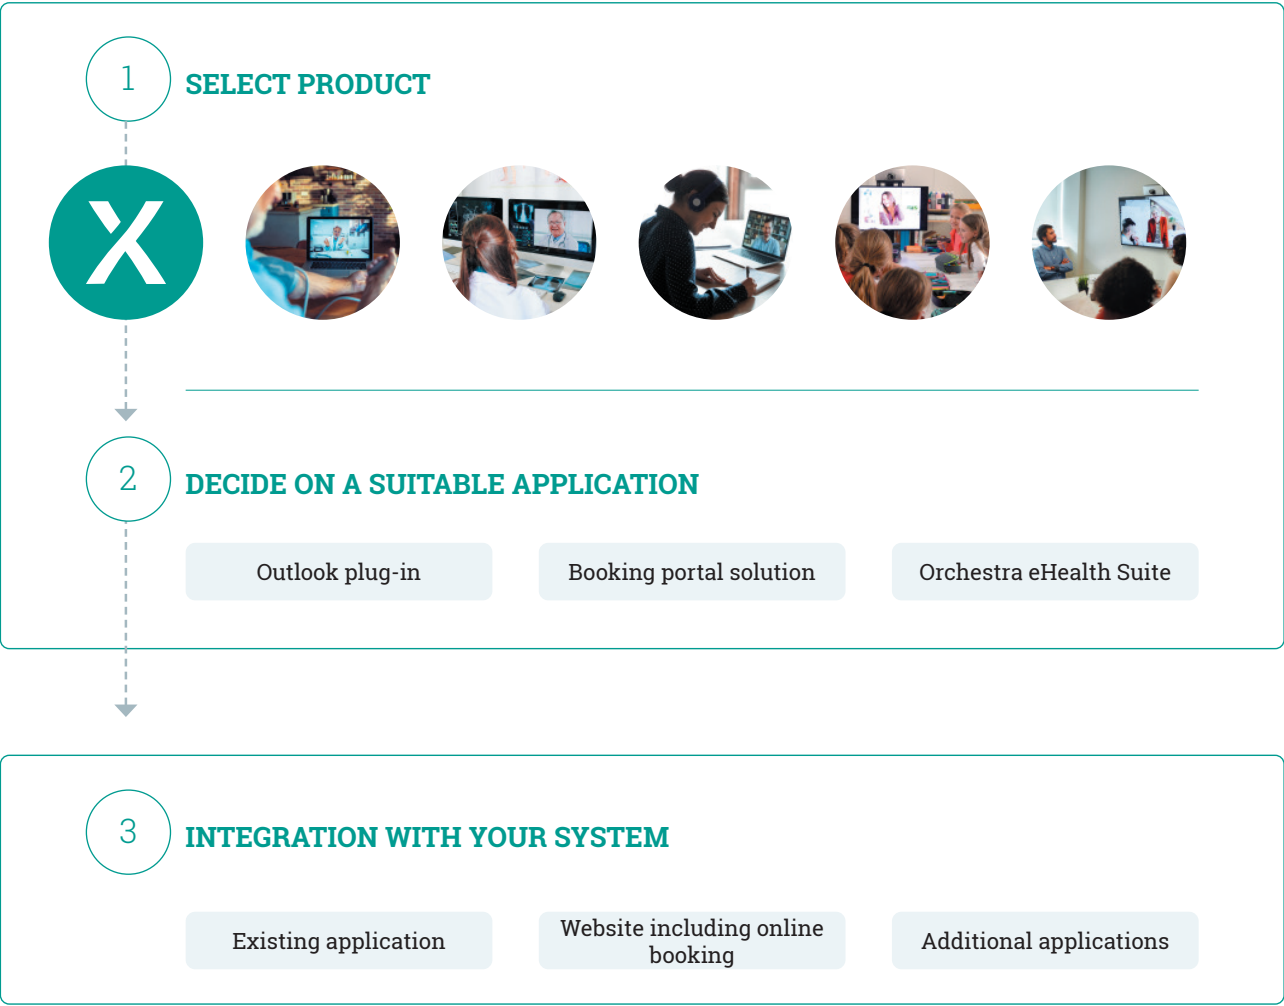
1 SELECT PRODUCT

2 DECIDE ON A SUITABLE APPLICATION

Outlook plug-in

Booking portal solution

Orchestra eHealth Suite

3 INTEGRATION WITH YOUR SYSTEM

Existing application

Website including online booking

Additional applications